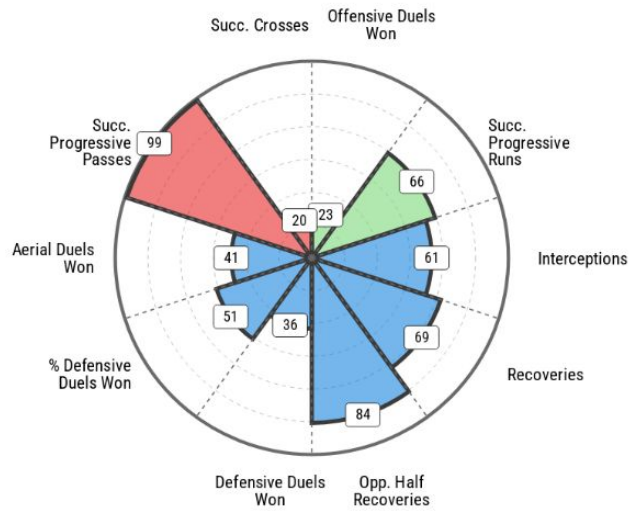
Succ. Crosses

Offensive Duels Won

Succ. Progressive Runs

Interceptions

Recoveries

Opp. Half Recoveries

Defensive Duels Won

% Defensive Duels Won

Aerial Duels Won

Succ. Progressive Passes

99

20

23

66

61

69

84

36

51

41